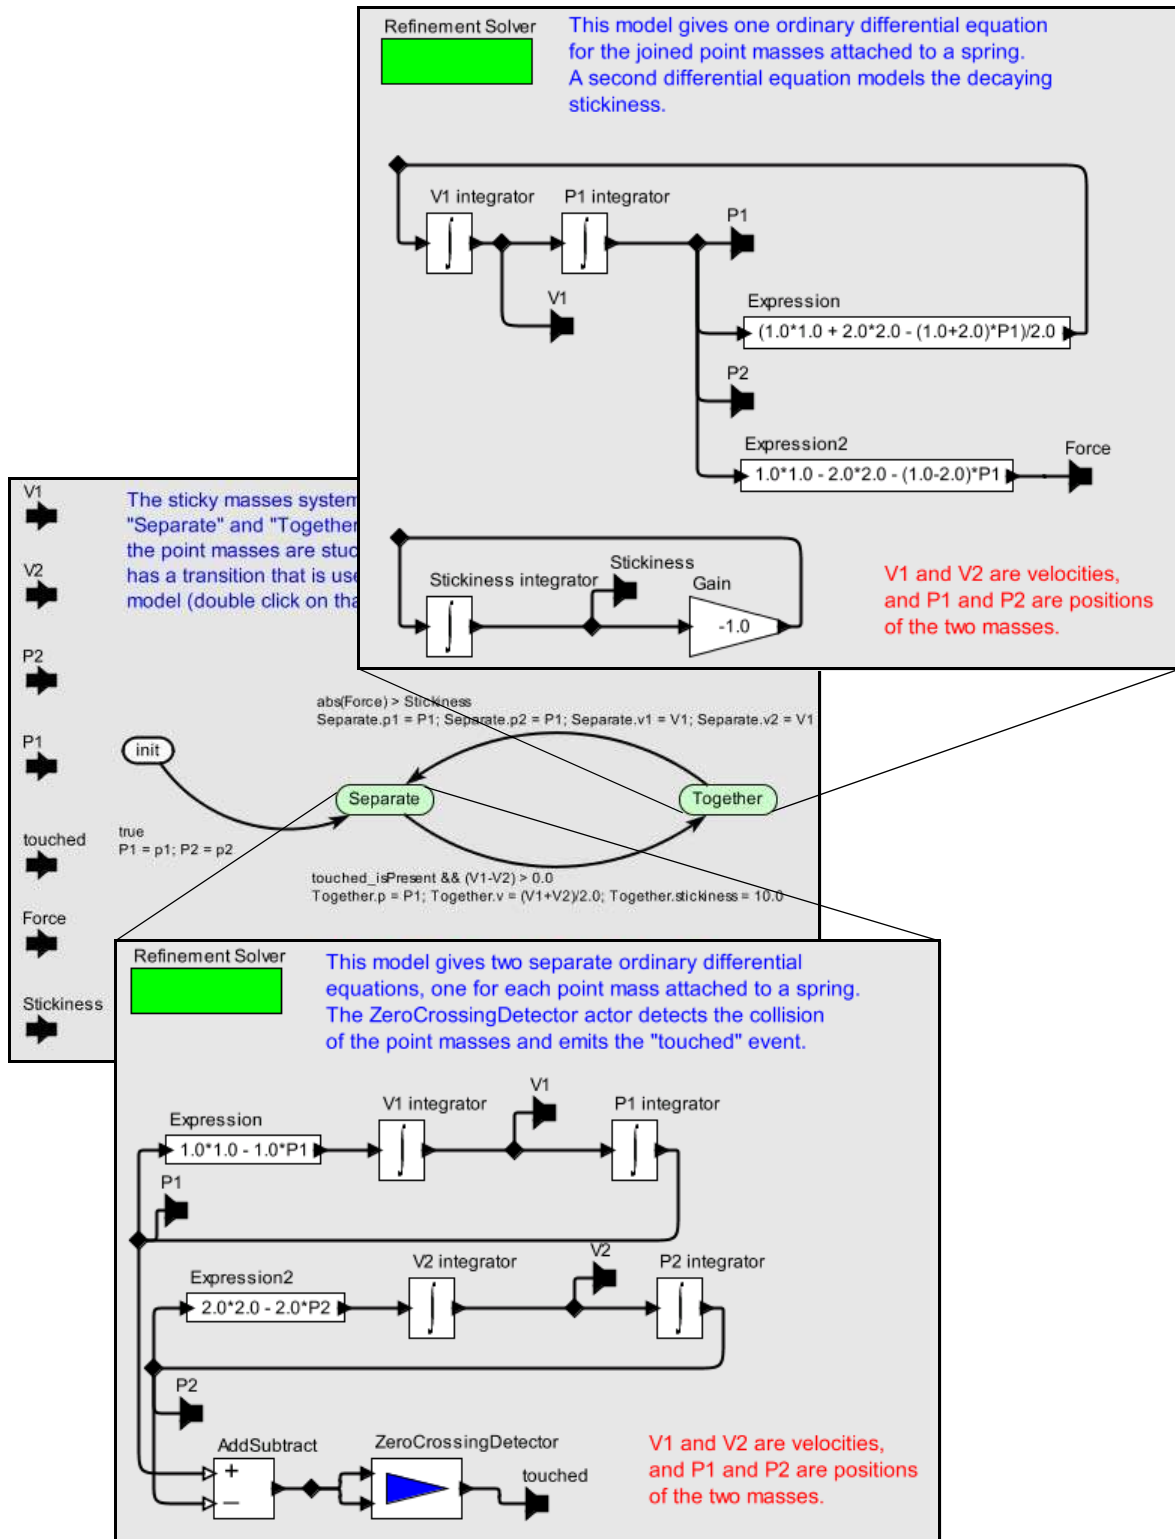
Refinement Solver

This model gives one ordinary differential equation for the joined point masses attached to a spring. A second differential equation models the decaying stickiness.

V1 integrator

P1 integrator

P1

V1

Expression

(1.0*1.0 + 2.0*2.0 - (1.0+2.0)*P1)/2.0

P2

Expression2

1.0*1.0 - 2.0*2.0 - (1.0-2.0)*P1

Force

Stickiness integrator

Stickiness

Gain

-1.0

V1 and V2 are velocities, and P1 and P2 are positions of the two masses.

V1

V2

P2

P1

touched

Force

Stickiness

The sticky masses system "Separate" and "Together the point masses are stuc has a transition that is use model (double click on tha

init

true
P1 = p1; P2 = p2

abs(Force) > Stickiness
Separate.p1 = P1; Separate.p2 = P1; Separate.v1 = V1; Separate.v2 = V1

Separate

Together

touched_isPresent && (V1-V2) > 0.0
Together.p = P1; Together.v = (V1+V2)/2.0; Together.stickiness = 10.0

Refinement Solver

This model gives two separate ordinary differential equations, one for each point mass attached to a spring. The ZeroCrossingDetector actor detects the collision of the point masses and emits the "touched" event.

Expression

1.0*1.0 - 1.0*P1

V1 integrator

V1

P1 integrator

P1

Expression2

2.0*2.0 - 2.0*P2

V2 integrator

V2

P2 integrator

P2

AddSubtract

+

−

ZeroCrossingDetector

touched

V1 and V2 are velocities, and P1 and P2 are positions of the two masses.